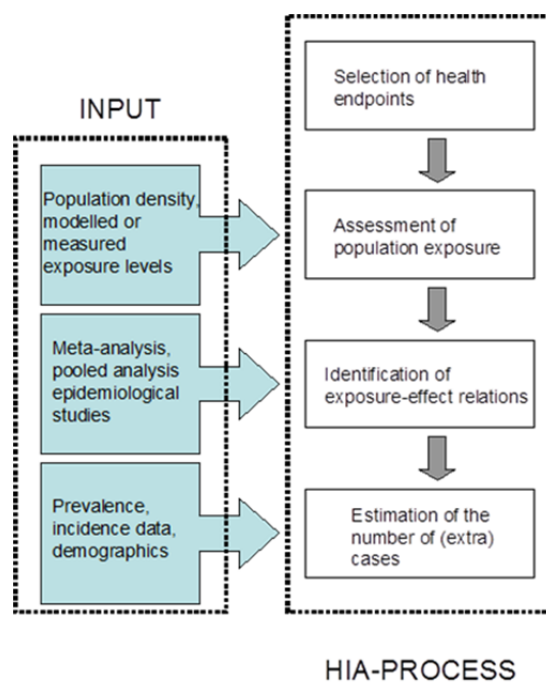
INPUT

Population density, modelled or measured exposure levels

Meta-analysis, pooled analysis epidemiological studies

Prevalence, incidence data, demographics

Selection of health endpoints

Assessment of population exposure

Identification of exposure-effect relations

Estimation of the number of (extra) cases

HIA-PROCESS